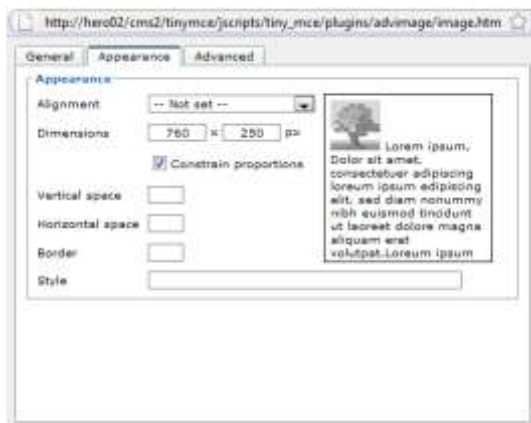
http://hero02/cms2/tinymce/jscripts/tiny_mce/plugins/advimage/image.htm

General | Appearance | Advanced

Appearance

Alignment -- Not set --

Dimensions 760 x 250 px

Constrain proportions

Vertical space

Horizontal space

Border

Style

Lorem ipsum. Dolor sit amet, consectetuer adipiscing loreum ipsum edipiscing elit, sed diam nonummy nibh euismod tincidunt ut laoreet dolore magna aliquam erat volutpat.Loreum ipsum